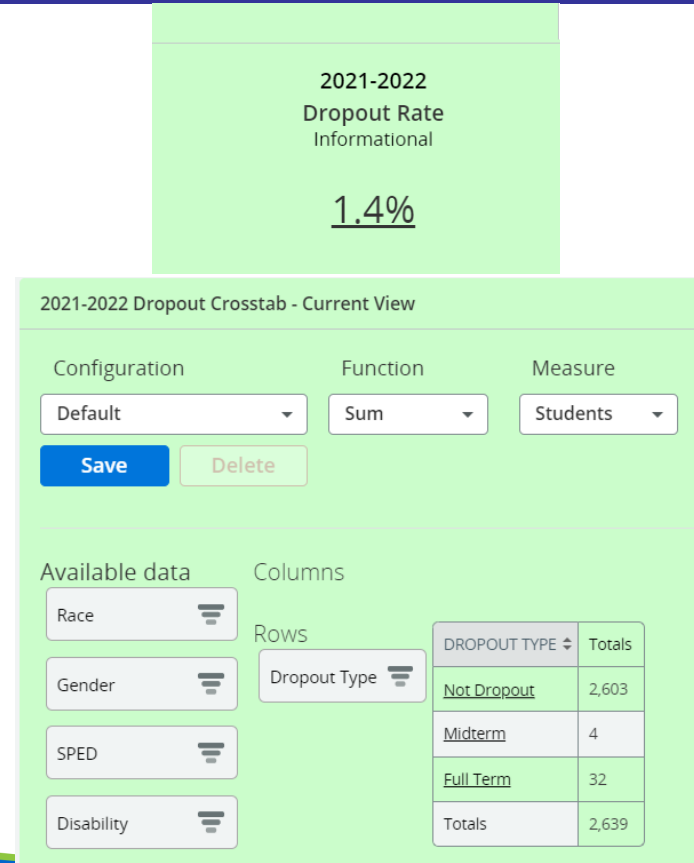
2021-2022
Dropout Rate
Informational

1.4%

2021-2022 Dropout Crosstab - Current View

Configuration
Default

Function
Sum

Measure
Students

Save
Delete

Available data
Race
Gender
SPED
Disability

Columns

Rows
Dropout Type

| DROPOUT TYPE | Totals |
|---|---|
| Not Dropout | 2,603 |
| Midterm | 4 |
| Full Term | 32 |
| Totals | 2,639 |